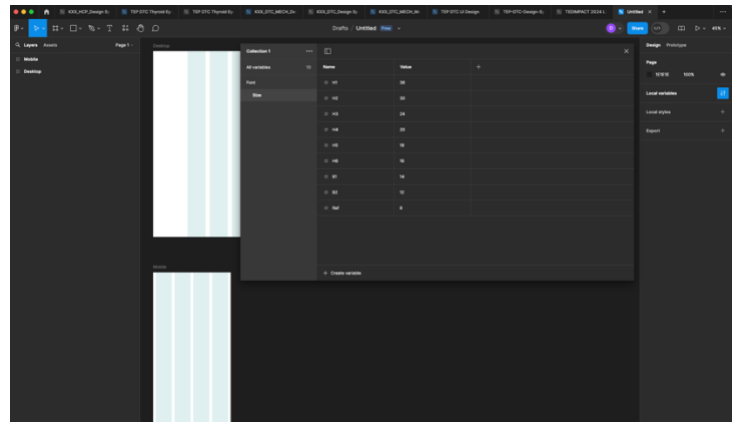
KDS_HCP_Design S | TEP DTC Thyroid Ey | TEP DTC Thyroid Ey | KDS_DTC_MECH_Da | KDS_DTC_Design Sy | KDS_DTC_MECH_Ma | TEP DTC UI Design | TEP-DTC-Design-S | TEDIMPACT 2024 | Untitled

Drafts / Untitled Free

Share 41%

Layers Assets Page 1

Mobile
Desktop

Desktop

Collection 1

All variables 10
Font
Size

| Name | Value |
|---|---|
| h1 | 36 |
| h2 | 30 |
| h3 | 24 |
| h4 | 20 |
| h5 | 18 |
| h6 | 16 |
| B1 | 14 |
| B2 | 12 |
| Ref | 8 |

+ Create variable

Mobile

Design Prototype

Page
1E1E1E 100%

Local variables

Local styles

Export